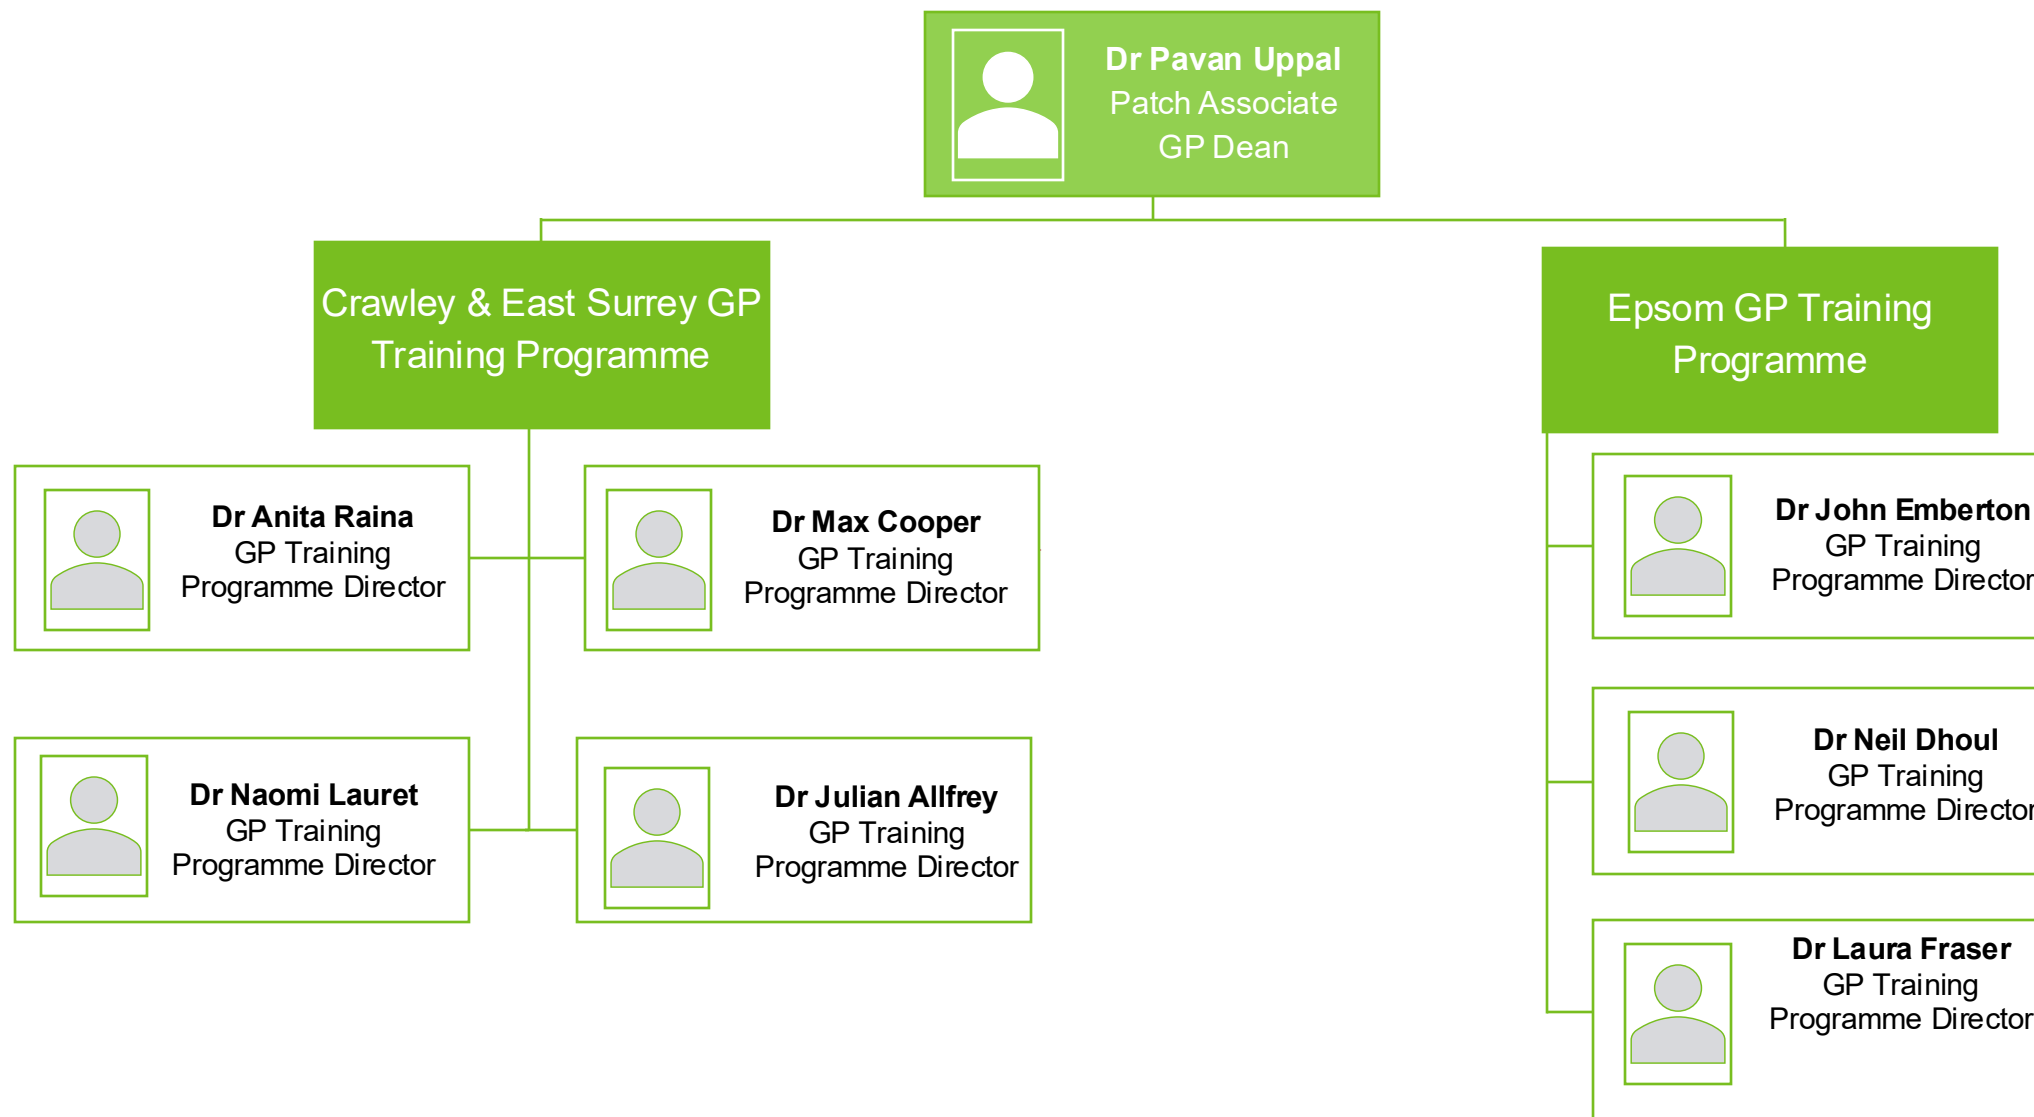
Dr Pavan Uppal
Patch Associate
GP Dean

Crawley & East Surrey GP Training Programme

Dr Anita Raina
GP Training
Programme Director

Dr Max Cooper
GP Training
Programme Director

Dr Naomi Lauret
GP Training
Programme Director

Dr Julian Allfrey
GP Training
Programme Director

Epsom GP Training Programme

Dr John Emberton
GP Training
Programme Director

Dr Neil Dhoul
GP Training
Programme Director

Dr Laura Fraser
GP Training
Programme Director